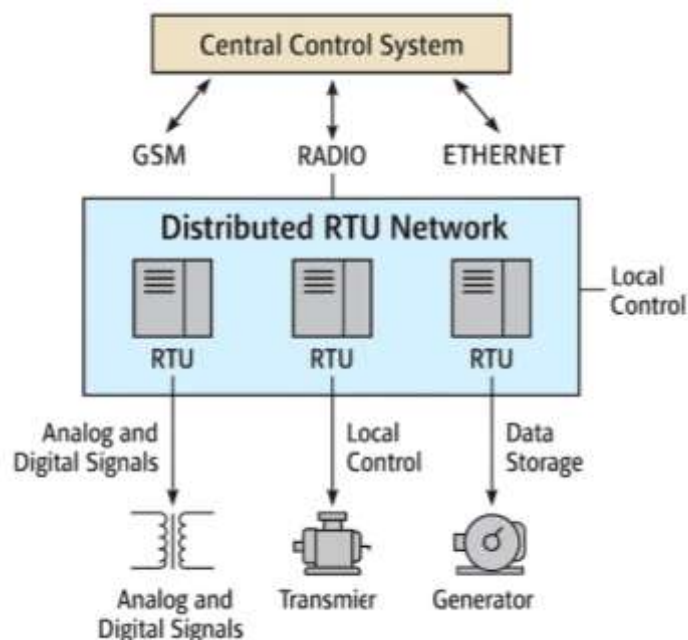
Central Control System

GSM

RADIO

ETHERNET

Distributed RTU Network

Local Control

RTU

RTU

RTU

Analog and Digital Signals

Local Control

Data Storage

Analog and Digital Signals

Transmier

Generator